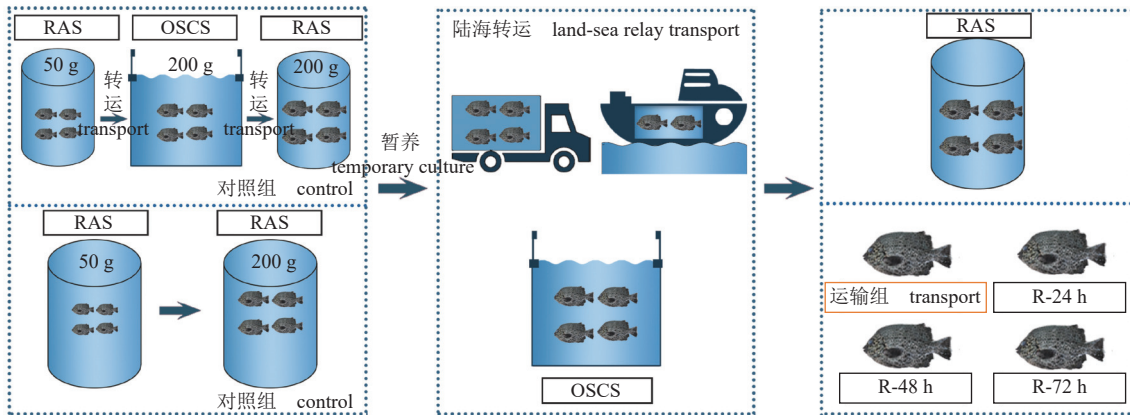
RAS

50 g

转运 transport

OSCS

200 g

转运 transport

RAS

200 g

对照组 control

RAS

50 g

RAS

200 g

对照组 control

暂养 temporary culture

陆海转运 land-sea relay transport

OSCS

RAS

运输组 transport

R-24 h

R-48 h

R-72 h